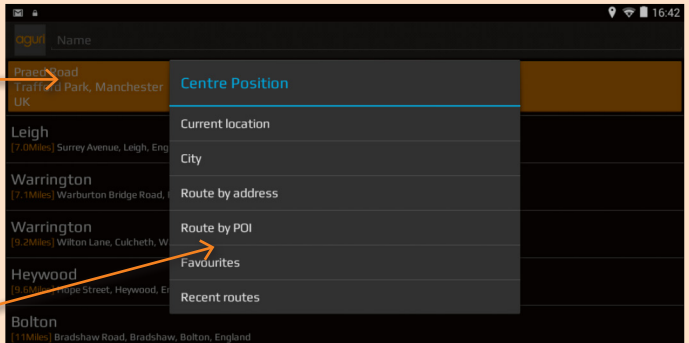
16:42

aguri Name

Praed Road
Trafford Park, Manchester
UK

Leigh
[7.0Miles] Surrey Avenue, Leigh, Eng

Warrington
[7.1Miles] Warburton Bridge Road,

Warrington
[9.2Miles] Wilton Lane, Culcheth, W

Heywood
[9.6Miles] Hope Street, Heywood, E

Bolton
[11Miles] Bradshaw Road, Bradshaw, Bolton, England

Centre Position

Current location

City

Route by address

Route by POI

Favourites

Recent routes